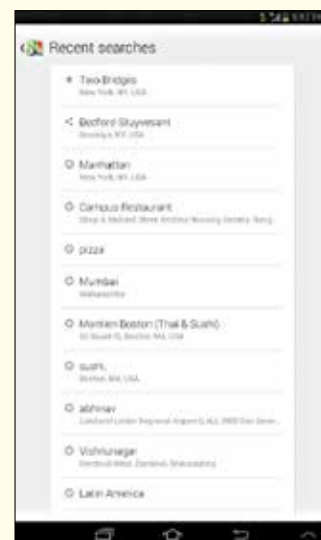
Recent searches

Two Bridges
New York, NY, USA

Bedford Stuyvesant
Brooklyn, NY, USA

Manhattan
New York, NY, USA

Campus Restaurant
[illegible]

pizza

Mumbai
Maharashtra

Montien Boston (Thai & Sushi)
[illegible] Boston, MA, USA

sushi,
Boston, MA, USA

abhinav
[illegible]

Vishrunagar
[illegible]

Latin America